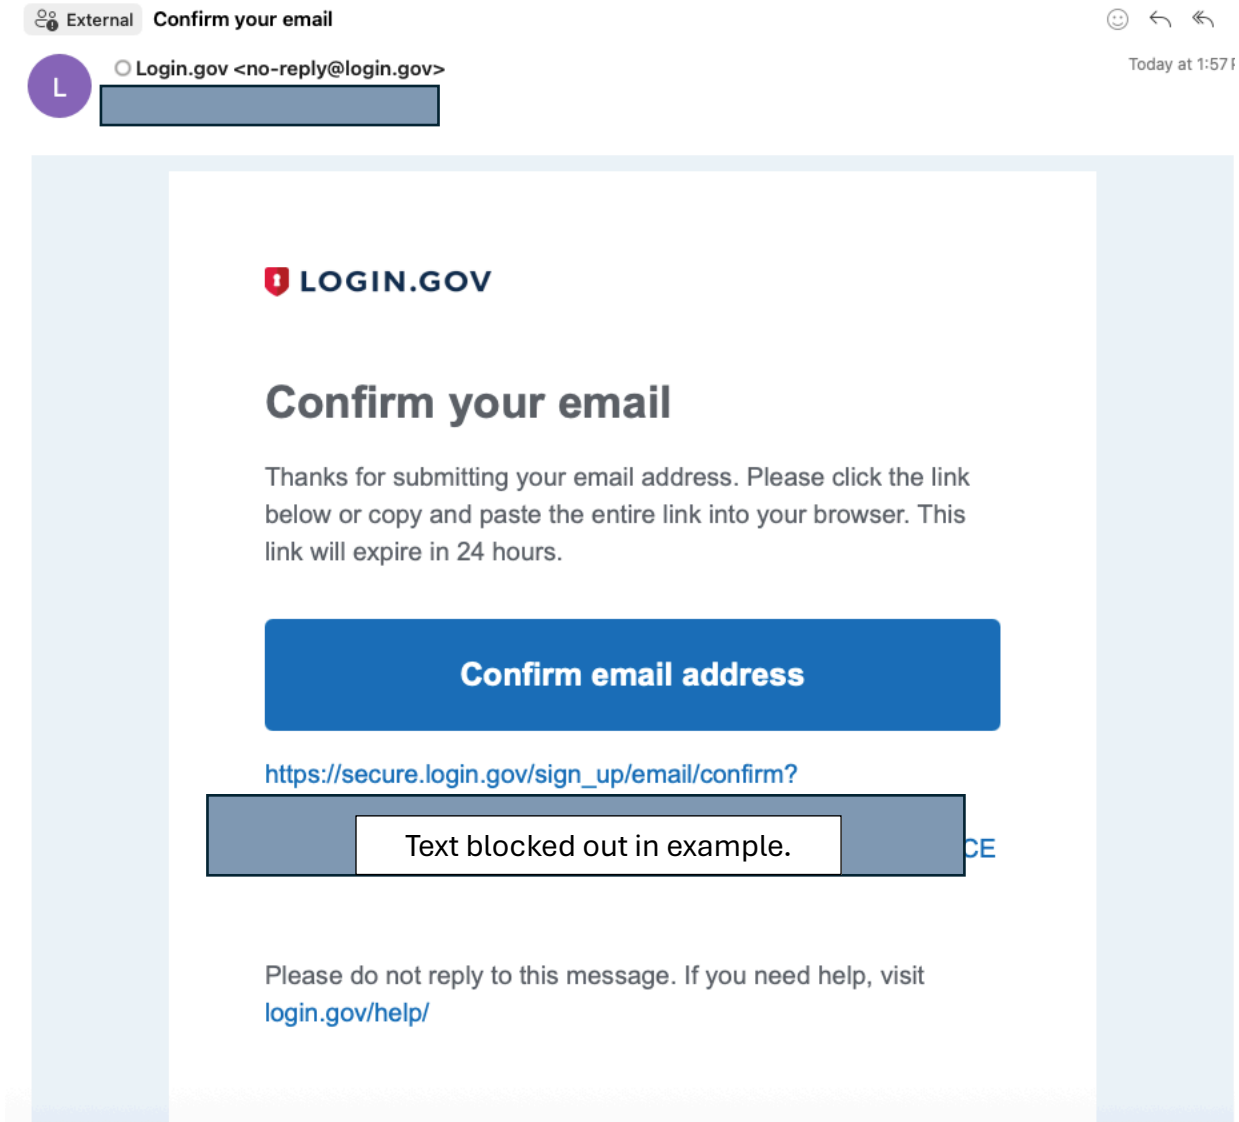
External Confirm your email

L

Login.gov <no-reply@login.gov>

Today at 1:57 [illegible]

LOGIN.GOV

Confirm your email

Thanks for submitting your email address. Please click the link below or copy and paste the entire link into your browser. This link will expire in 24 hours.

Confirm email address

https://secure.login.gov/sign_up/email/confirm?

Text blocked out in example.

CE

Please do not reply to this message. If you need help, visit login.gov/help/